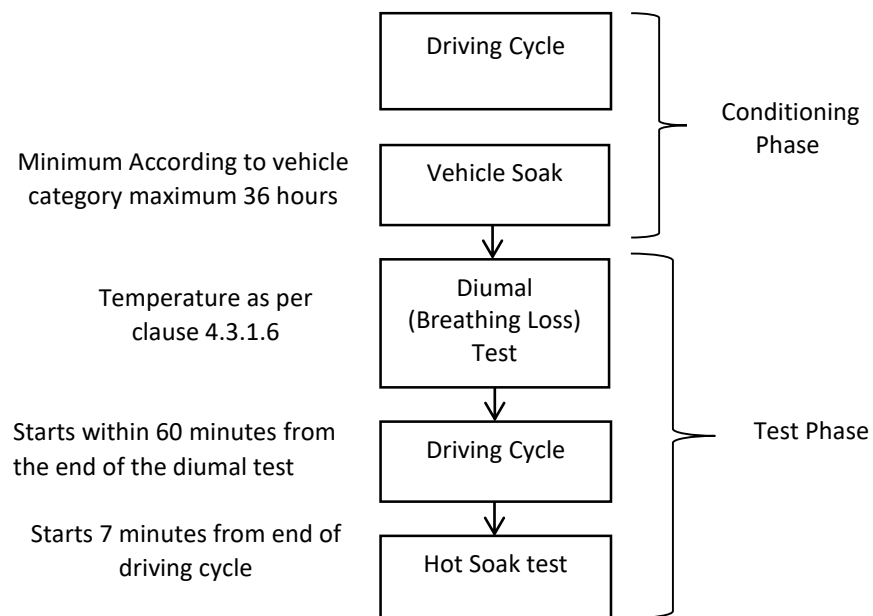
Driving Cycle

Conditioning Phase

Minimum According to vehicle category maximum 36 hours

Vehicle Soak

Temperature as per clause 4.3.1.6

Diumal (Breathing Loss) Test

Starts within 60 minutes from the end of the diumal test

Driving Cycle

Test Phase

Starts 7 minutes from end of driving cycle

Hot Soak test